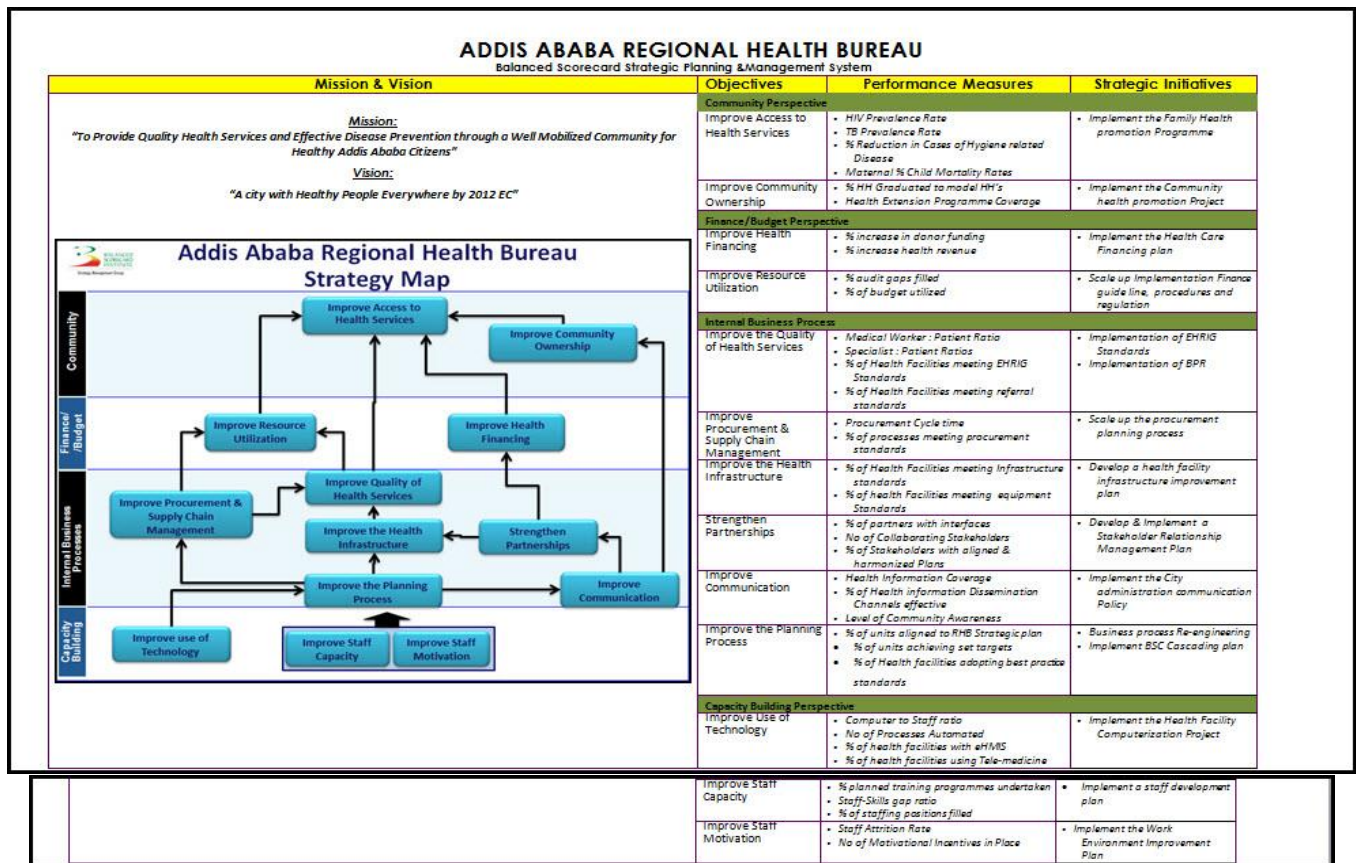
ADDIS ABABA REGIONAL HEALTH BUREAU
Balanced Scorecard Strategic Planning &Management System

Mission & Vision

Mission:
"To Provide Quality Health Services and Effective Disease Prevention through a Well Mobilized Community for Healthy Addis Ababa Citizens"

Vision:
"A city with Healthy People Everywhere by 2012 EC"

Addis Ababa Regional Health Bureau
Strategy Map

Community
Finance/ /Budget
Internal Business Processes
Capacity Building

Improve Access to Health Services
Improve Community Ownership
Improve Resource Utilization
Improve Health Financing
Improve Quality of Health Services
Improve Procurement & Supply Chain Management
Improve the Health Infrastructure
Strengthen Partnerships
Improve the Planning Process
Improve Communication
Improve use of Technology
Improve Staff Capacity
Improve Staff Motivation

| Objectives | Performance Measures | Strategic Initiatives |
|---|---|---|
| Community Perspective | | |
| Improve Access to Health Services | • HIV Prevalence Rate • TB Prevalence Rate • % Reduction in Cases of Hygiene related Disease • Maternal % Child Mortality Rates | • Implement the Family Health promotion Programme |
| Improve Community Ownership | • % HH Graduated to model HH's • Health Extension Programme Coverage | • Implement the Community health promotion Project |
| Finance/Budget Perspective | | |
| Improve Health Financing | • % increase in donor funding • % increase health revenue | • Implement the Health Care Financing plan |
| Improve Resource Utilization | • % audit gaps filled • % of budget utilized | • Scale up Implementation Finance guide line, procedures and regulation |
| Internal Business Process | | |
| Improve the Quality of Health Services | • Medical Worker : Patient Ratio • Specialist : Patient Ratios • % of Health Facilities meeting EHRIG Standards • % of Health Facilities meeting referral standards | • Implementation of EHRIG Standards • Implementation of BPR |
| Improve Procurement & Supply Chain Management | • Procurement Cycle time • % of processes meeting procurement standards | • Scale up the procurement planning process |
| Improve the Health Infrastructure | • % of Health Facilities meeting Infrastructure standards • % of health Facilities meeting equipment Standards | • Develop a health facility infrastructure improvement plan |
| Strengthen Partnerships | • % of partners with interfaces • No of Collaborating Stakeholders • % of Stakeholders with aligned & harmonized Plans | • Develop & Implement a Stakeholder Relationship Management Plan |
| Improve Communication | • Health Information Coverage • % of Health information Dissemination Channels effective • Level of Community Awareness | • Implement the City administration communication Policy |
| Improve the Planning Process | • % of units aligned to RHB Strategic plan • % of units achieving set targets • % of Health facilities adopting best practice standards | • Business process Re-engineering • Implement BSC Cascading plan |
| Capacity Building Perspective | | |
| Improve Use of Technology | • Computer to Staff ratio • No of Processes Automated • % of health facilities with eHMIS • % of health facilities using Tele-medicine | • Implement the Health Facility Computerization Project |
| Improve Staff Capacity | • % planned training programmes undertaken • Staff-Skills gap ratio • % of staffing positions filled | • Implement a staff development plan |
| Improve Staff Motivation | • Staff Attrition Rate • No of Motivational Incentives in Place | • Implement the Work Environment Improvement Plan |